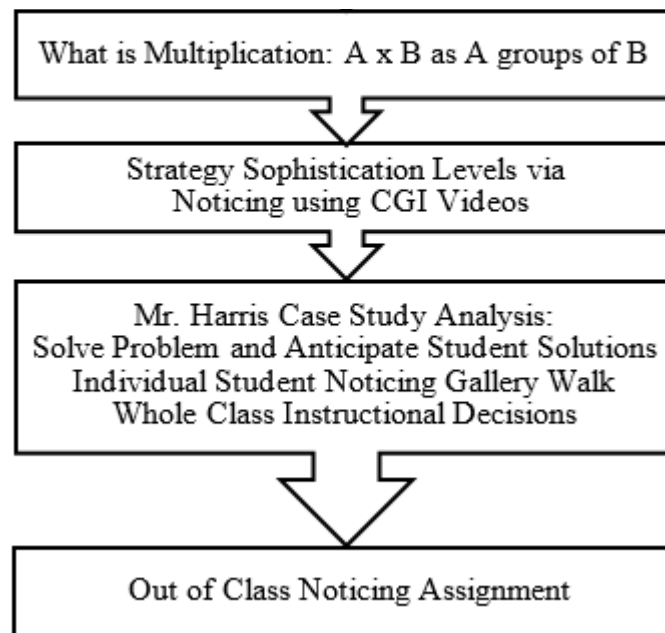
What is Multiplication: A x B as A groups of B

Strategy Sophistication Levels via Noticing using CGI Videos

Mr. Harris Case Study Analysis:
Solve Problem and Anticipate Student Solutions
Individual Student Noticing Gallery Walk
Whole Class Instructional Decisions

Out of Class Noticing Assignment